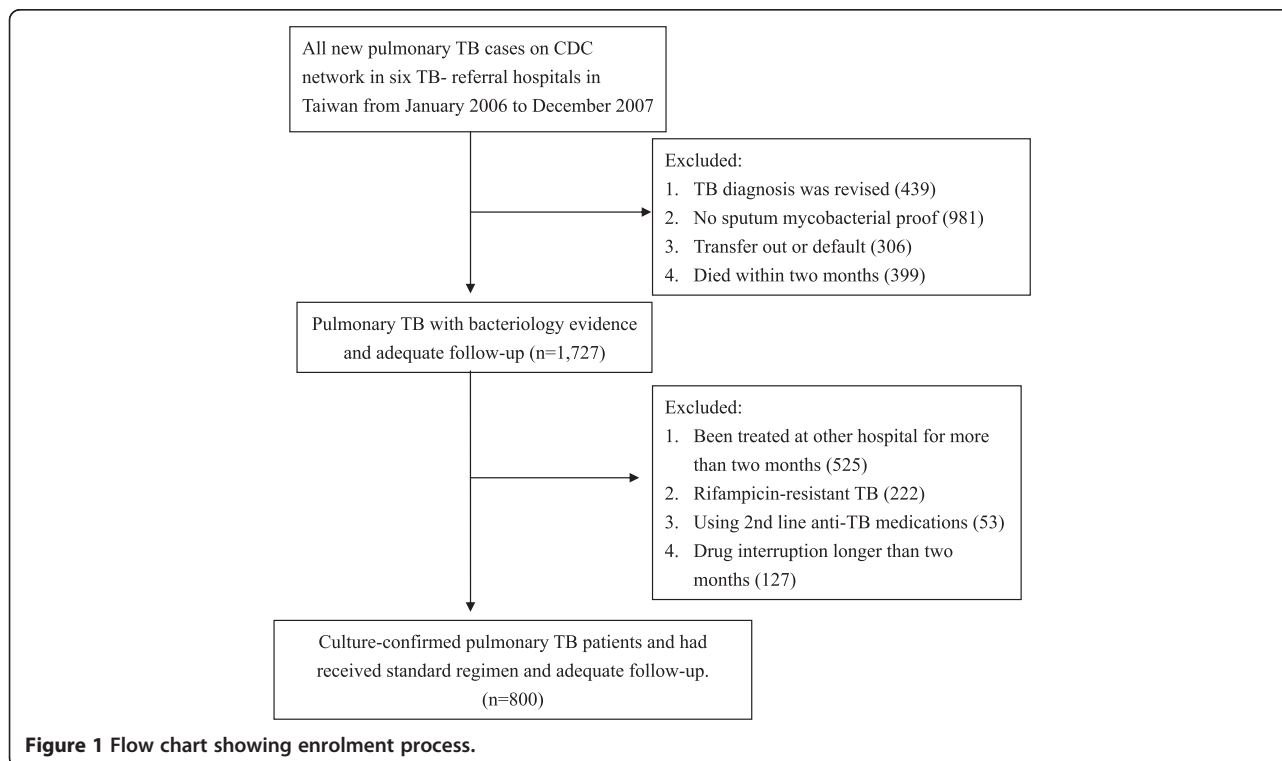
All new pulmonary TB cases on CDC network in six TB- referral hospitals in Taiwan from January 2006 to December 2007

Excluded:
1. TB diagnosis was revised (439)
2. No sputum mycobacterial proof (981)
3. Transfer out or default (306)
4. Died within two months (399)

Pulmonary TB with bacteriology evidence and adequate follow-up (n=1,727)

Excluded:
1. Been treated at other hospital for more than two months (525)
2. Rifampicin-resistant TB (222)
3. Using 2nd line anti-TB medications (53)
4. Drug interruption longer than two months (127)

Culture-confirmed pulmonary TB patients and had received standard regimen and adequate follow-up.
(n=800)

Figure 1 Flow chart showing enrolment process.